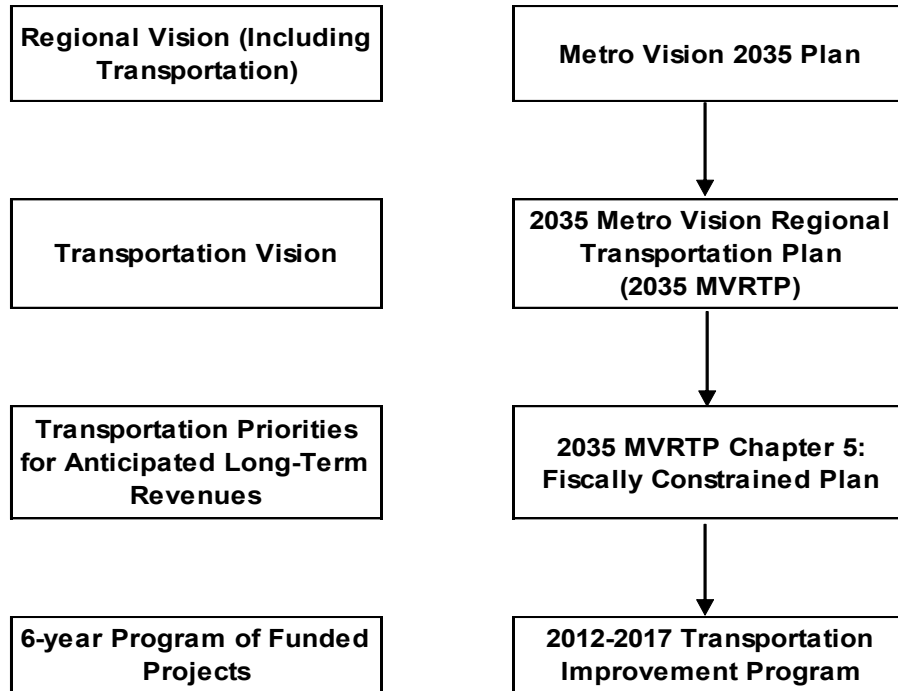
Regional Vision (Including Transportation)

Metro Vision 2035 Plan

Transportation Vision

2035 Metro Vision Regional Transportation Plan (2035 MVRTP)

Transportation Priorities for Anticipated Long-Term Revenues

2035 MVRTP Chapter 5: Fiscally Constrained Plan

6-year Program of Funded Projects

2012-2017 Transportation Improvement Program